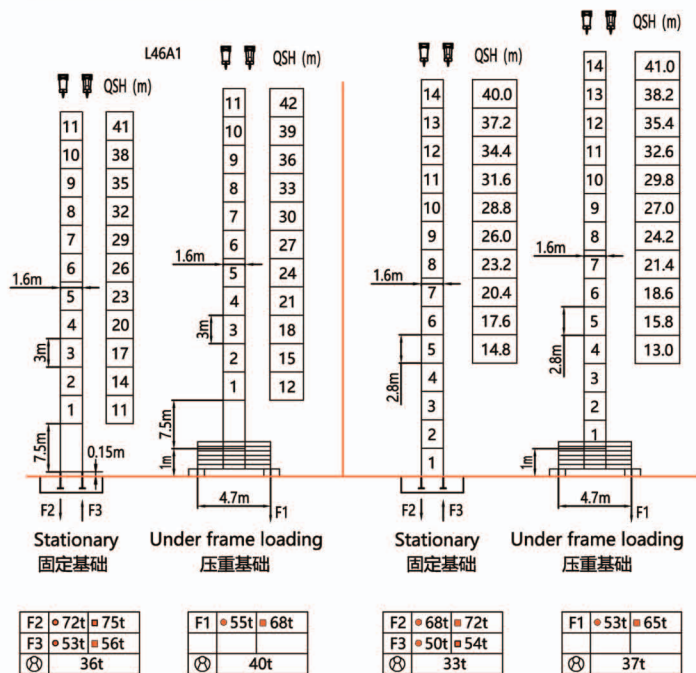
L46A1

QSH (m)

| 11 | 41 |
|---|---|
| 10 | 38 |
| 9 | 35 |
| 8 | 32 |
| 7 | 29 |
| 6 | 26 |
| 5 | 23 |
| 4 | 20 |
| 3 | 17 |
| 2 | 14 |
| 1 | 11 |

1.6m
3m
7.5m
0.15m
F2 F3
Stationary
固定基础

QSH (m)

| 11 | 42 |
|---|---|
| 10 | 39 |
| 9 | 36 |
| 8 | 33 |
| 7 | 30 |
| 6 | 27 |
| 5 | 24 |
| 4 | 21 |
| 3 | 18 |
| 2 | 15 |
| 1 | 12 |

1.6m
3m
7.5m
1m
4.7m
F1
Under frame loading
压重基础

QSH (m)

| 14 | 40.0 |
|---|---|
| 13 | 37.2 |
| 12 | 34.4 |
| 11 | 31.6 |
| 10 | 28.8 |
| 9 | 26.0 |
| 8 | 23.2 |
| 7 | 20.4 |
| 6 | 17.6 |
| 5 | 14.8 |
| 4 | |
| 3 | |
| 2 | |
| 1 | |

1.6m
2.8m
F2 F3
Stationary
固定基础

QSH (m)

| 14 | 41.0 |
|---|---|
| 13 | 38.2 |
| 12 | 35.4 |
| 11 | 32.6 |
| 10 | 29.8 |
| 9 | 27.0 |
| 8 | 24.2 |
| 7 | 21.4 |
| 6 | 18.6 |
| 5 | 15.8 |
| 4 | 13.0 |
| 3 | |
| 2 | |
| 1 | |

1.6m
2.8m
1m
4.7m
F1
Under frame loading
压重基础

| F2 | 72t | 75t |
|---|---|---|
| F3 | 53t | 56t |
| ⊗ | 36t | |

| F1 | 55t | 68t |
|---|---|---|
| ⊗ | 40t | |

| F2 | 68t | 72t |
|---|---|---|
| F3 | 50t | 54t |
| ⊗ | 33t | |

| F1 | 53t | 65t |
|---|---|---|
| ⊗ | 37t | |